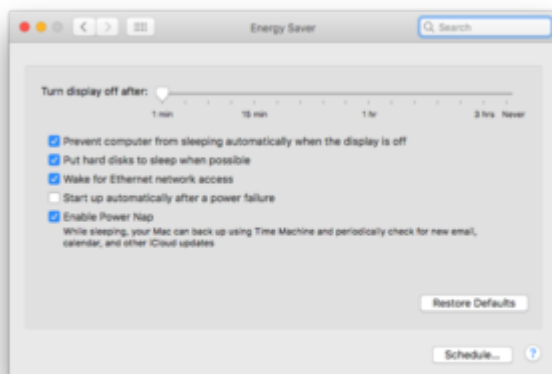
Energy Saver

Search

Turn display off after:

1 min

15 min

1 hr

3 hrs

Never

Prevent computer from sleeping automatically when the display is off

Put hard disks to sleep when possible

Wake for Ethernet network access

Start up automatically after a power failure

Enable Power Nap

While sleeping, your Mac can back up using Time Machine and periodically check for new email, calendar, and other iCloud updates

Restore Defaults

Schedule...

?